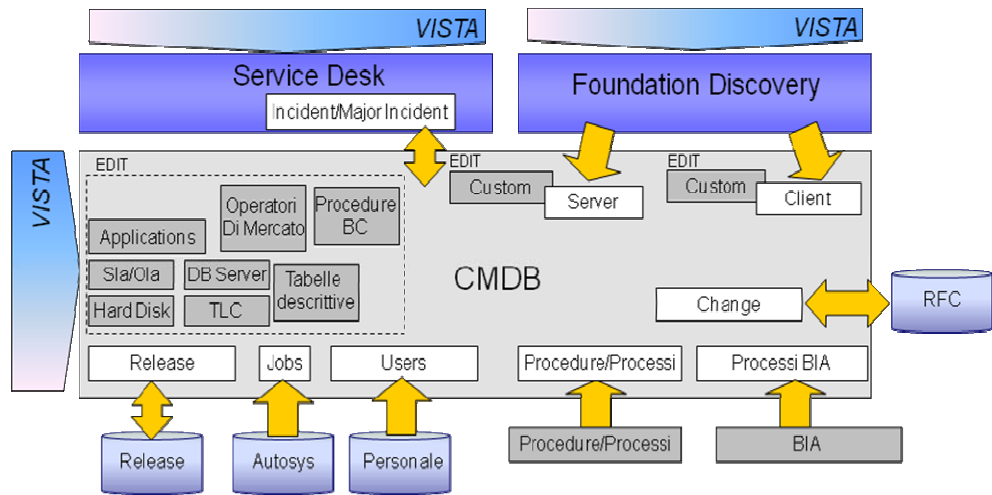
VISTA

VISTA

Service Desk

Incident/Major Incident

Foundation Discovery

VISTA

EDIT

Applications

Operatori Di Mercato

Procedure BC

Sla/Ola

DB Server

Hard Disk

TLC

Tabelle descrittive

EDIT

Custom

Server

EDIT

Custom

Client

CMDB

Change

RFC

Release

Jobs

Users

Procedure/Processi

Processi BIA

Release

Autosys

Personale

Procedure/Processi

BIA